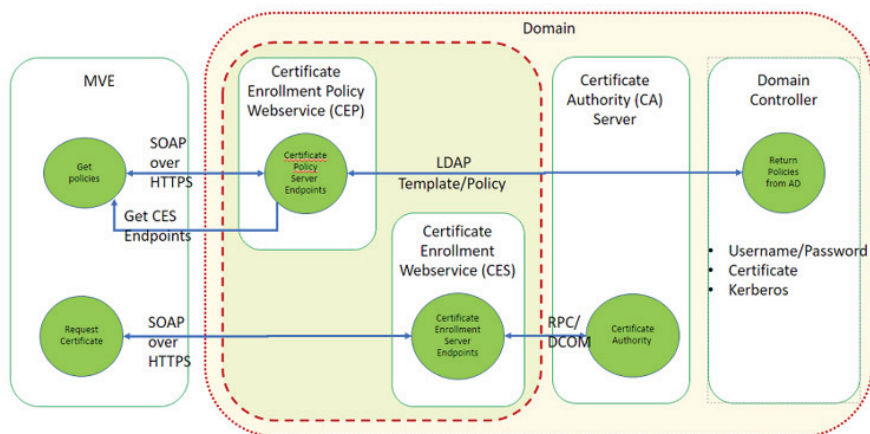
Domain

MVE

Certificate Enrollment Policy Webservice (CEP)

Certificate Authority (CA) Server

Domain Controller

Get policies

SOAP over HTTPS

Certificate Policy Server Endpoints

LDAP Template/Policy

Return Policies from AD

Get CES Endpoints

Certificate Enrollment Webservice (CES)

- Username/Password
- Certificate
- Kerberos

Request Certificate

SOAP over HTTPS

Certificate Enrollment Server Endpoints

RPC/ DCOM

Certificate Authority